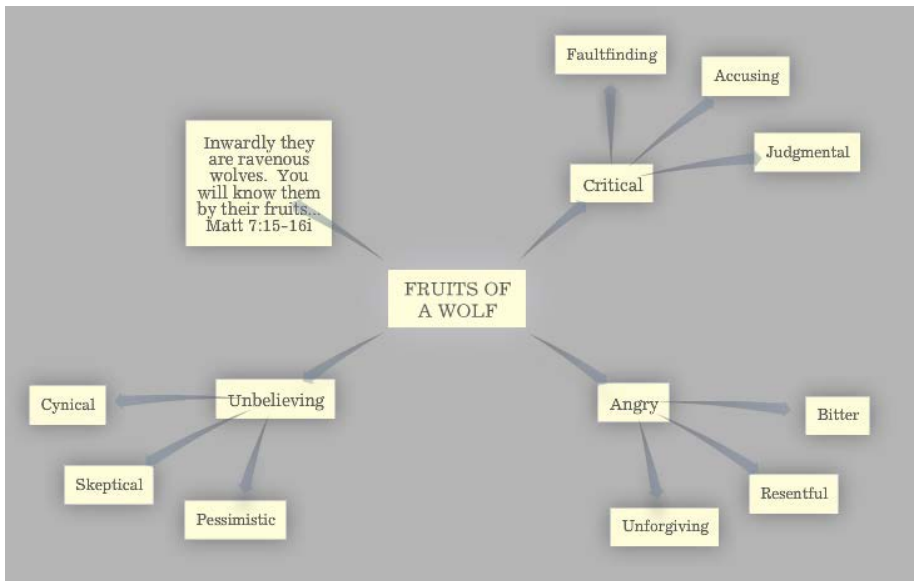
Faultfinding

Accusing

Judgmental

Critical

Inwardly they are ravenous wolves. You will know them by their fruits... Matt 7:15-16i

FRUITS OF A WOLF

Cynical

Unbelieving

Skeptical

Pessimistic

Angry

Bitter

Resentful

Unforgiving